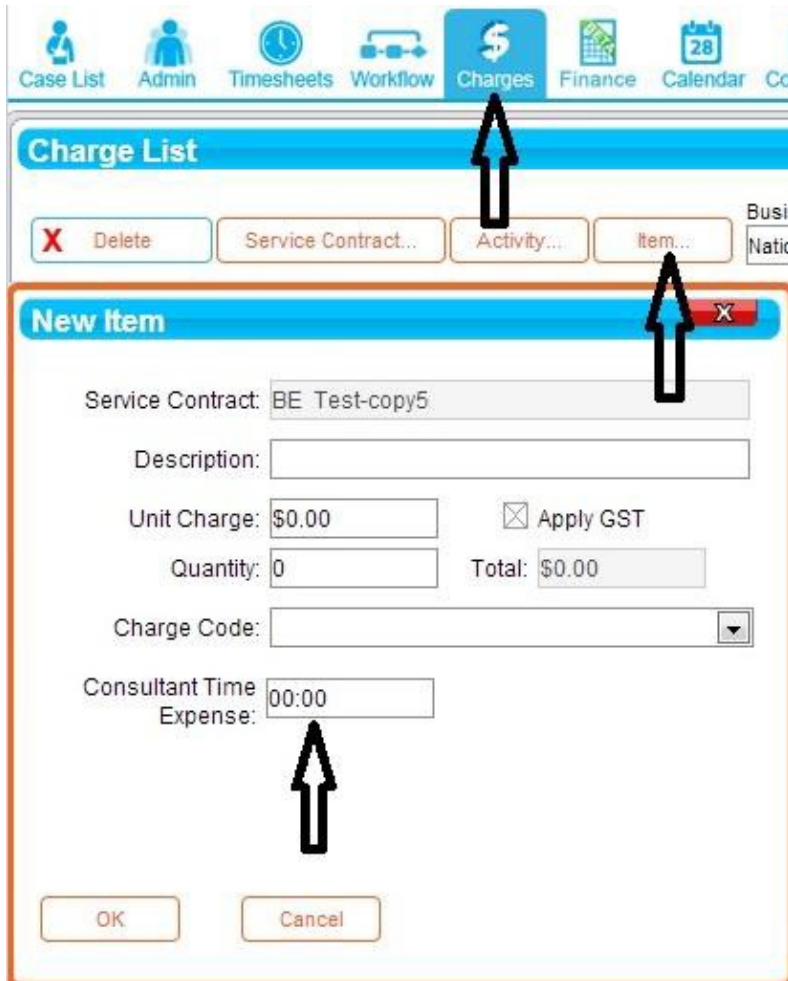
Case List Admin Timesheets Workflow Charges Finance 28 Calendar Co

Charge List

X Delete Service Contract... Activity... Item... Busi Natio

New Item X

Service Contract: BE Test-copy5

Description:

Unit Charge: $0.00 Apply GST

Quantity: 0 Total: $0.00

Charge Code:

Consultant Time Expense: 00:00

OK Cancel